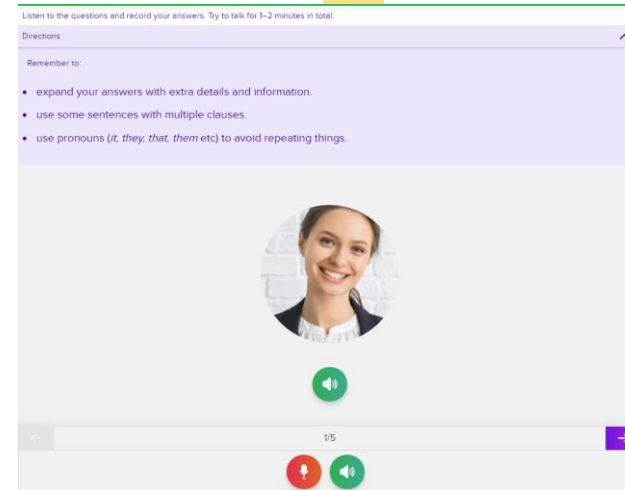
Listen to the questions and record your answers. Try to talk for 1–2 minutes in total.

Directions

Remember to:

- expand your answers with extra details and information.
- use some sentences with multiple clauses.
- use pronouns (*it, they, that, them* etc) to avoid repeating things.

1/5